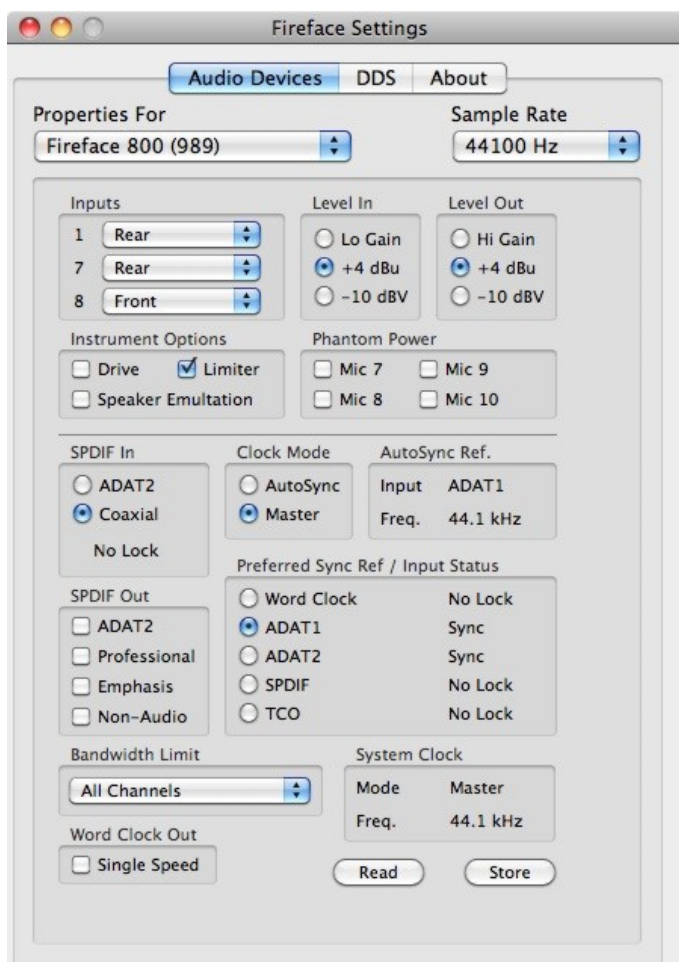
Fireface Settings

Audio Devices DDS About

Properties For
Fireface 800 (989)

Sample Rate
44100 Hz

Inputs
1 Rear
7 Rear
8 Front

Level In
Lo Gain
+4 dBu
-10 dBV

Level Out
Hi Gain
+4 dBu
-10 dBV

Instrument Options
Drive
Limiter
Speaker Emultation

Phantom Power
Mic 7
Mic 9
Mic 8
Mic 10

SPDIF In
ADAT2
Coaxial
No Lock

Clock Mode
AutoSync
Master

AutoSync Ref.
Input ADAT1
Freq. 44.1 kHz

SPDIF Out
ADAT2
Professional
Emphasis
Non-Audio

Preferred Sync Ref / Input Status
Word Clock No Lock
ADAT1 Sync
ADAT2 Sync
SPDIF No Lock
TCO No Lock

Bandwidth Limit
All Channels

System Clock
Mode Master
Freq. 44.1 kHz

Word Clock Out
Single Speed

Read
Store